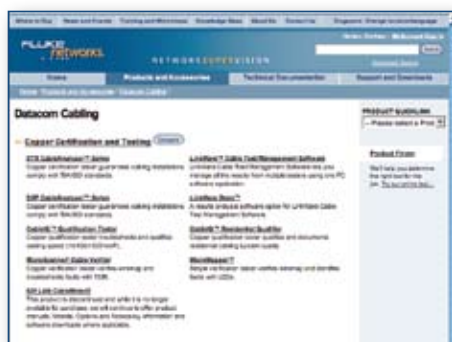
Where to Buy | News and Events | Training and Workshops | Knowledge Base | About Us | Contact Us | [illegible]

FLUKE networks.

NETWORKSUPERVISION

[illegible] | Search

Home | Products and Accessories | Technical Documentation | Support and Downloads

Home Products and Accessories Datacom Cabling

Datacom Cabling

Copper Certification and Testing

DTX CableAnalyzer™ Series
Copper certification tester guarantees cabling installations comply with TIA/ISO standards.

DSP CableAnalyzer™ Series
Copper certification tester guarantees cabling installations comply with TIA/ISO standards.

CableIQ™ Qualification Tester
Copper qualification tester troubleshoots and qualifies cabling speed (10/100/1000 Mbit).

MicroScanner2 Cable Verifier
Copper verification tester verifies wiremap and troubleshoots faults with TDR.

DSP Link CableAnalyzer
This product is discontinued and while it is no longer available for purchase, we will continue to offer product manuals, Version, Options and Accessory information and software downloads where applicable.

LinkWare™ Cable Test Management Software
LinkWare Cable Test Management Software lets you manage all the results from multiple testers using one PC software application.

LinkWare Stats™
A results analysis software option for LinkWare Cable Test Management Software.

CableIQ™ Residential Qualifier
Copper qualification tester qualifies and documents residential cabling system quality.

MicroMapper™
Simple verification tester verifies wiremap and identifies faults with LEDs.

PRODUCT QUICKLINK
-- Please select a Prod

Product Finder
We'll help you determine the right tool for the job. Try our online tool...